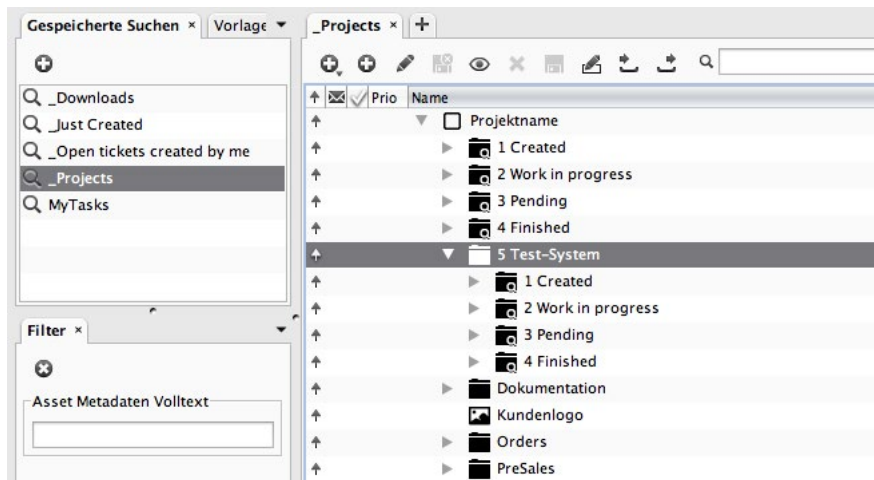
Gespeicherte Suchen × Vorlage

Q _Downloads
Q _Just Created
Q _Open tickets created by me
Q _Projects
Q MyTasks

Filter ×

Asset Metadaten Volltext

_Projects × +

Prio Name

Projektname
1 Created
2 Work in progress
3 Pending
4 Finished
5 Test-System
1 Created
2 Work in progress
3 Pending
4 Finished
Dokumentation
Kundenlogo
Orders
PreSales